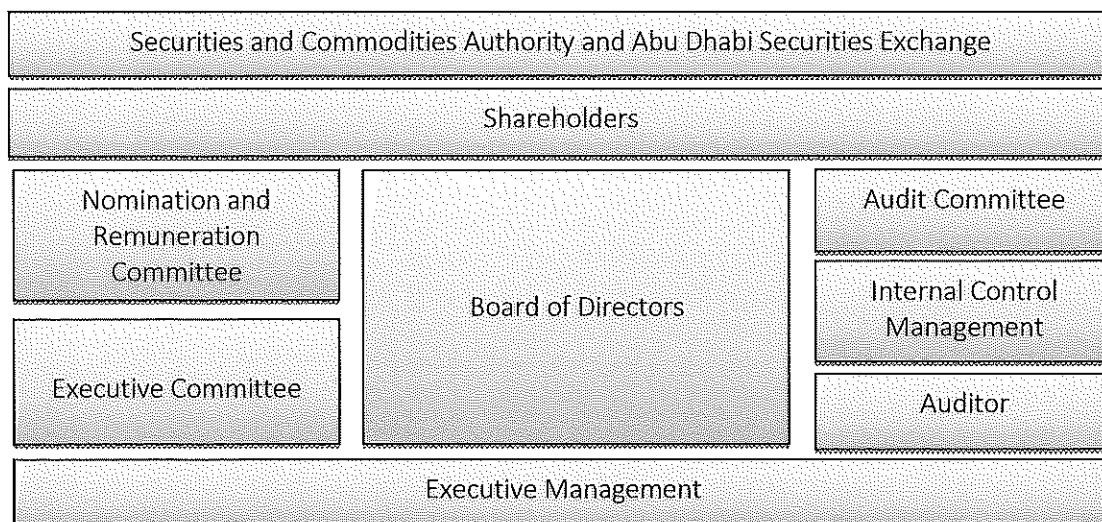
Securities and Commodities Authority and Abu Dhabi Securities Exchange

Shareholders

Nomination and Remuneration Committee

Executive Committee

Board of Directors

Audit Committee

Internal Control Management

Auditor

Executive Management